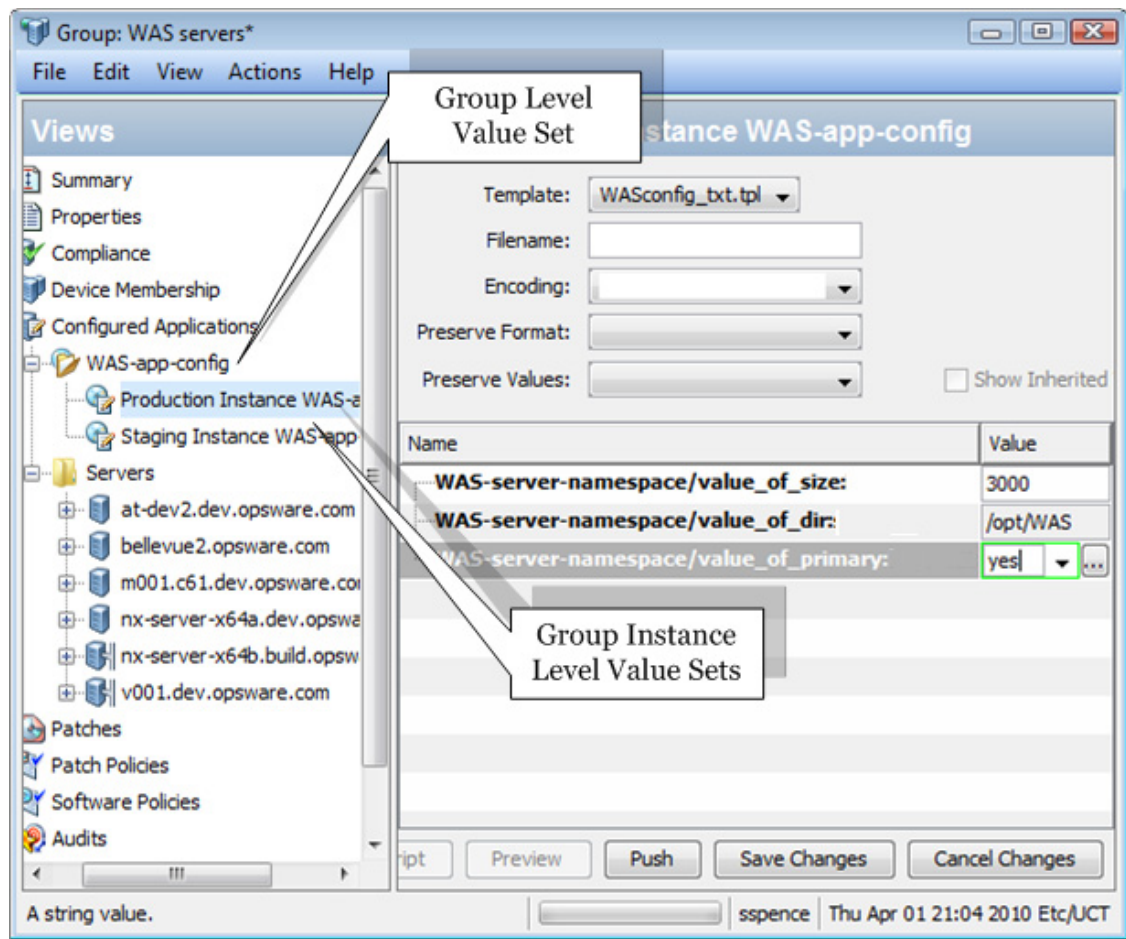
Group: WAS servers*

File Edit View Actions Help

Views

Group Level Value Set

stance WAS-app-config

Summary
Properties
Compliance
Device Membership
Configured Applications
WAS-app-config
Production Instance WAS-a
Staging Instance WAS-app
Servers
at-dev2.dev.opsware.com
bellevue2.opsware.com
m001.c61.dev.opsware.co
nx-server-x64a.dev.opswa
nx-server-x64b.build.opsw
v001.dev.opsware.com
Patches
Patch Policies
Software Policies
Audits

Template: WASconfig_txt.tpl
Filename:
Encoding:
Preserve Format:
Preserve Values:
Show Inherited

| Name | Value |
|---|---|
| WAS-server-namespace/value_of_size: | 3000 |
| WAS-server-namespace/value_of_dir: | /opt/WAS |
| WAS-server-namespace/value_of_primary: | yes |

Group Instance Level Value Sets

ipt Preview Push Save Changes Cancel Changes

A string value. sspence Thu Apr 01 21:04 2010 Etc/UCT